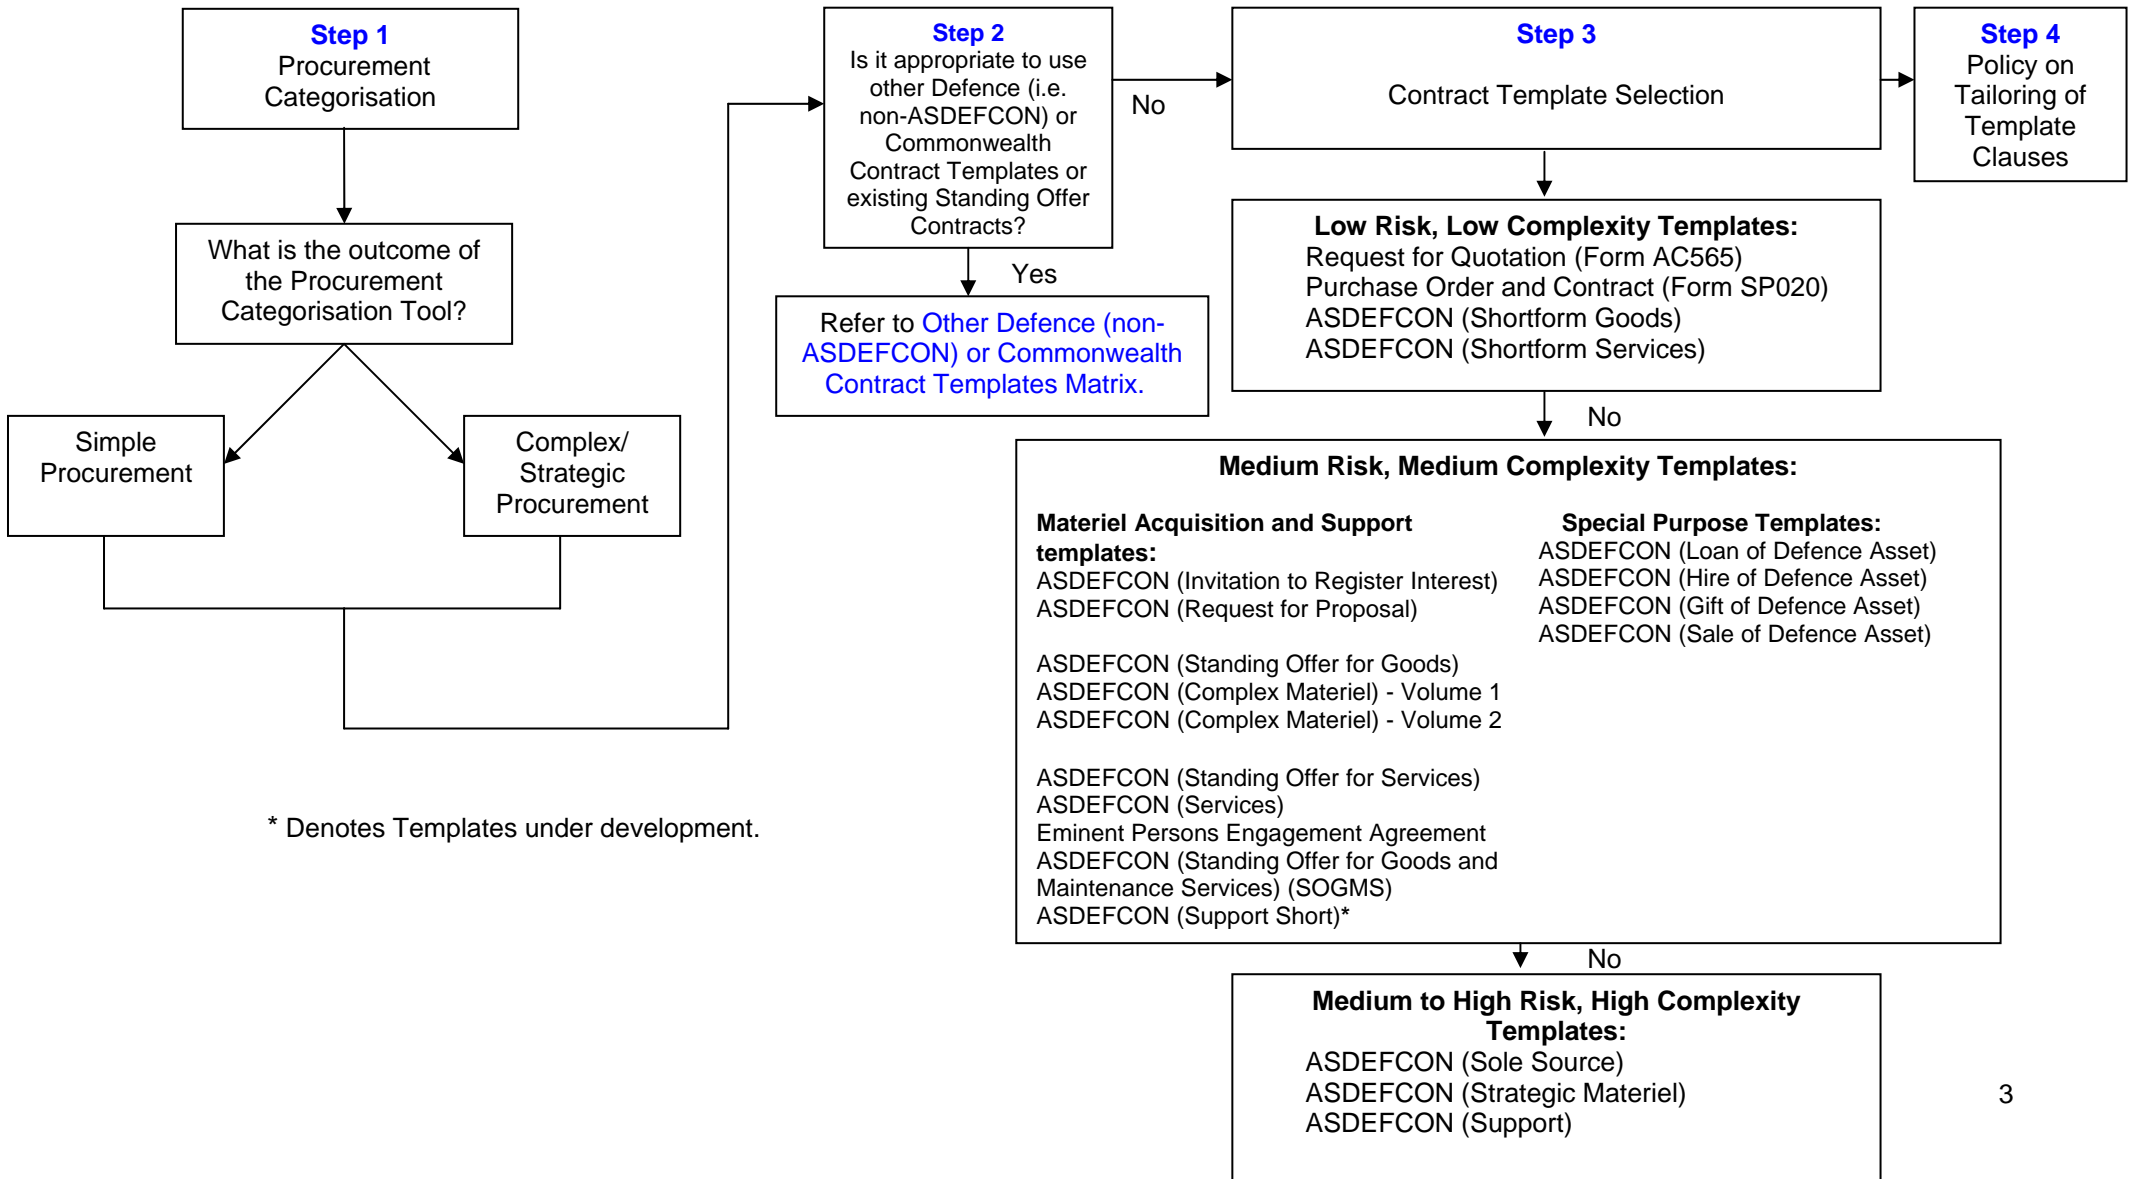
Step 1
Procurement Categorisation

What is the outcome of the Procurement Categorisation Tool?

Simple Procurement

Complex/ Strategic Procurement

Step 2
Is it appropriate to use other Defence (i.e. non-ASDEFCON) or Commonwealth Contract Templates or existing Standing Offer Contracts?

Yes

Refer to Other Defence (non-ASDEFCON) or Commonwealth Contract Templates Matrix.

No

Step 3
Contract Template Selection

Step 4
Policy on Tailoring of Template Clauses

Low Risk, Low Complexity Templates:
Request for Quotation (Form AC565)
Purchase Order and Contract (Form SP020)
ASDEFCON (Shortform Goods)
ASDEFCON (Shortform Services)

No

Medium Risk, Medium Complexity Templates:

Materiel Acquisition and Support templates:
ASDEFCON (Invitation to Register Interest)
ASDEFCON (Request for Proposal)

ASDEFCON (Standing Offer for Goods)
ASDEFCON (Complex Materiel) - Volume 1
ASDEFCON (Complex Materiel) - Volume 2

ASDEFCON (Standing Offer for Services)
ASDEFCON (Services)
Eminent Persons Engagement Agreement
ASDEFCON (Standing Offer for Goods and Maintenance Services) (SOGMS)
ASDEFCON (Support Short)*

Special Purpose Templates:
ASDEFCON (Loan of Defence Asset)
ASDEFCON (Hire of Defence Asset)
ASDEFCON (Gift of Defence Asset)
ASDEFCON (Sale of Defence Asset)

* Denotes Templates under development.

No

Medium to High Risk, High Complexity Templates:
ASDEFCON (Sole Source)
ASDEFCON (Strategic Materiel)
ASDEFCON (Support)

3